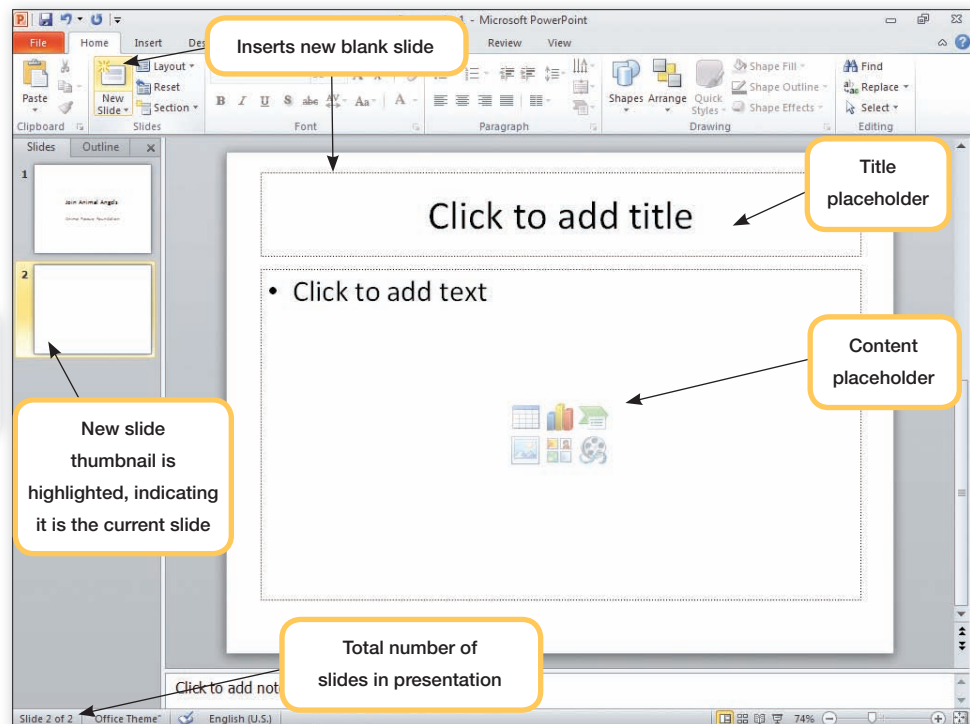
1 - Microsoft PowerPoint

File Home Insert Des Review View

Inserts new blank slide

Paste New Slide Layout Reset Section

Clipboard Slides Font Paragraph

B I U S abc Aa A

Shapes Arrange Quick Styles Shape Fill Shape Outline Shape Effects Drawing

Find Replace Select Editing

Slides Outline

1

Join Animal Angels

Online Rescue Foundation

2

Title placeholder

Click to add title

• Click to add text

Content placeholder

New slide thumbnail is highlighted, indicating it is the current slide

Total number of slides in presentation

Click to add not

Slide 2 of 2 "Office Theme" English (U.S.) 74%